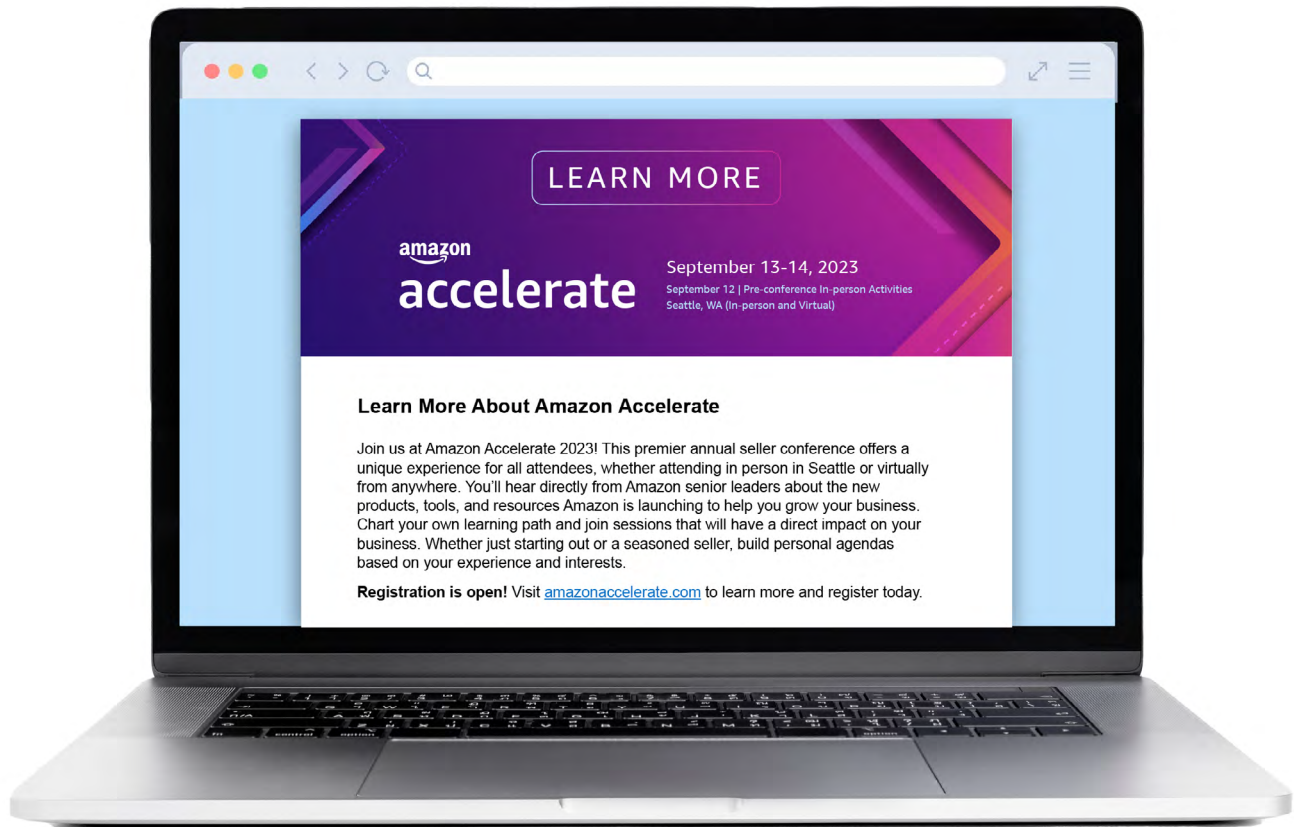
LEARN MORE

amazon
accelerate

September 13-14, 2023
September 12 | Pre-conference In-person Activities
Seattle, WA (In-person and Virtual)

Learn More About Amazon Accelerate

Join us at Amazon Accelerate 2023! This premier annual seller conference offers a unique experience for all attendees, whether attending in person in Seattle or virtually from anywhere. You'll hear directly from Amazon senior leaders about the new products, tools, and resources Amazon is launching to help you grow your business. Chart your own learning path and join sessions that will have a direct impact on your business. Whether just starting out or a seasoned seller, build personal agendas based on your experience and interests.

**Registration is open!** Visit amazonaccelerate.com to learn more and register today.